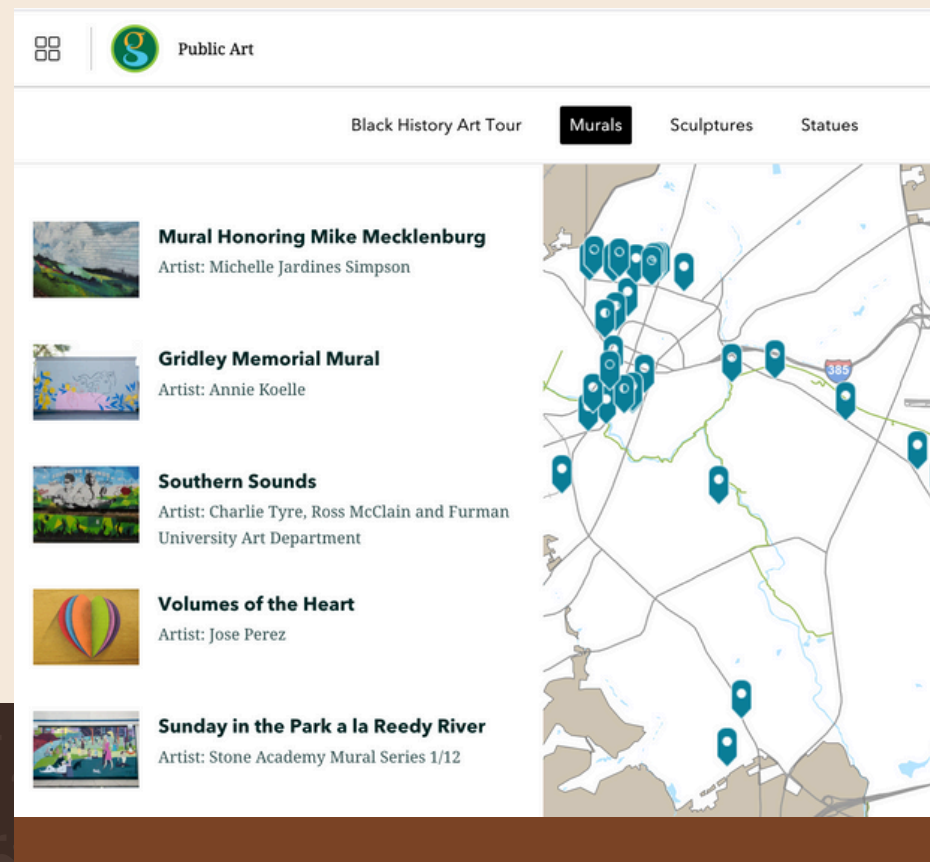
g

Public Art

Black History Art Tour

Murals

Sculptures

Statues

Mural Honoring Mike Mecklenburg
Artist: Michelle Jardines Simpson

Gridley Memorial Mural
Artist: Annie Koelle

Southern Sounds
Artist: Charlie Tyre, Ross McClain and Furman University Art Department

Volumes of the Heart
Artist: Jose Perez

Sunday in the Park a la Reedy River
Artist: Stone Academy Mural Series 1/12

385